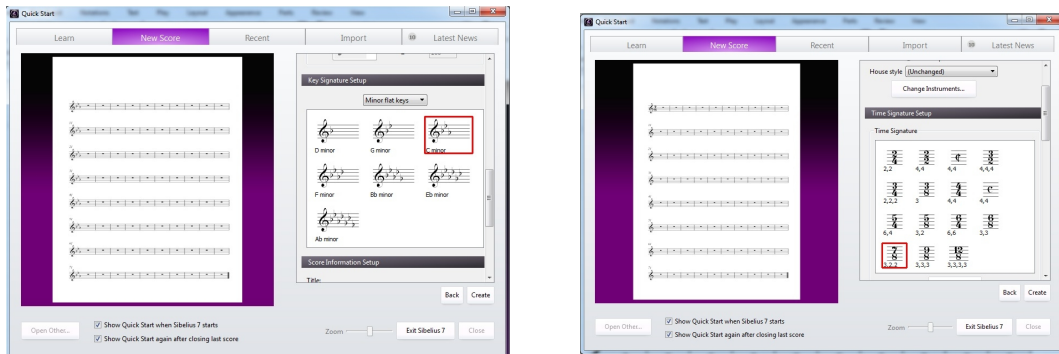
Quick Start

Learn | New Score | Recent | Import | Latest News

Key Signature Setup

Minor flat keys

D minor
G minor
C minor
F minor
Bb minor
Eb minor
Ab minor

Score Information Setup

Title:

Back
Create

Open Other...
Show Quick Start when Sibelius 7 starts
Show Quick Start again after closing last score
Zoom
Exit Sibelius 7
Close

Quick Start

Learn | New Score | Recent | Import | Latest News

House style (Unchanged)
Change Instruments...

Time Signature Setup

Time Signature

$\frac{2}{4}$ 2,2
$\frac{3}{4}$ 4,4
$\frac{4}{4}$ 4,4
$\frac{3}{8}$ 4,4,4
$\frac{2}{2}$ 2,2,2
$\frac{3}{8}$ 3
$\frac{4}{4}$ 4,4
4,4
$\frac{5}{4}$ 6,4
$\frac{5}{8}$ 3,2
$\frac{6}{4}$ 6,6
$\frac{6}{8}$ 3,3
$\frac{7}{8}$ 2,2,3
$\frac{9}{8}$ 3,3,3
$\frac{12}{8}$ 3,3,3,3

Back
Create

Open Other...
Show Quick Start when Sibelius 7 starts
Show Quick Start again after closing last score
Zoom
Exit Sibelius 7
Close